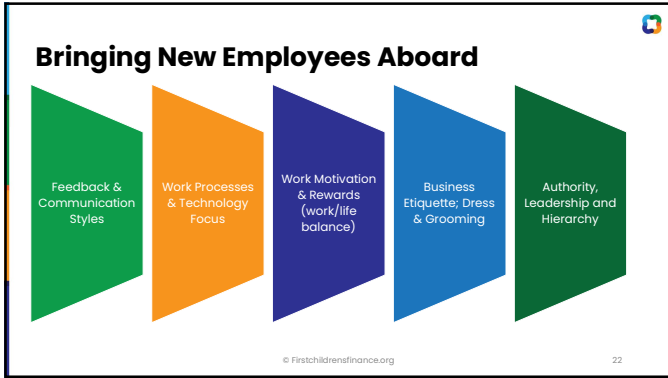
Bringing New Employees Aboard

Feedback & Communication Styles

Work Processes & Technology Focus

Work Motivation & Rewards (work/life balance)

Business Etiquette; Dress & Grooming

Authority, Leadership and Hierarchy

© Firstchildrensfinance.org

22